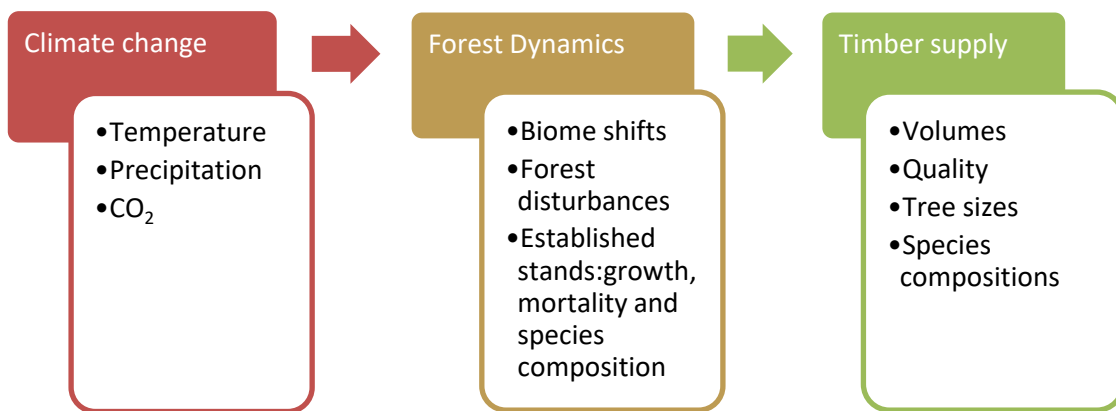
Climate change

•Temperature
•Precipitation
•$CO_2$

Forest Dynamics

•Biome shifts
•Forest disturbances
•Established stands:growth, mortality and species composition

Timber supply

•Volumes
•Quality
•Tree sizes
•Species compositions